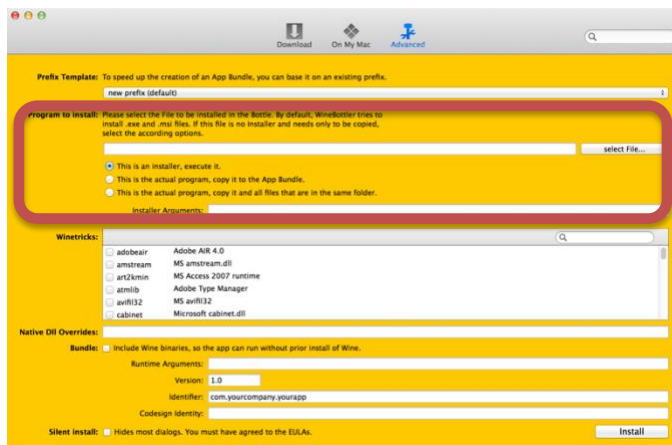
Download On My Mac Advanced

Prefix Template: To speed up the creation of an App Bundle, you can base it on an existing prefix.

new prefix (default)

Program to Install: Please select the File to be installed in the Bottle. By default, WineBottler tries to install .exe and .msi files. If this file is no installer and needs only to be copied, select the according options.

select File...

This is an installer, execute it.

This is the actual program, copy it to the App Bundle.

This is the actual program, copy it and all files that are in the same folder.

Installer Arguments:

Winetricks:

| | |
|---|---|
| adobeair | Adobe AIR 4.0 |
| amstream | MS amstream.dll |
| art2kmin | MS Access 2007 runtime |
| atmlib | Adobe Type Manager |
| avifil32 | MS avifil32 |
| cabinet | Microsoft cabinet.dll |

Native Dll Overrides:

Bundle: Include Wine binaries, so the app can run without prior install of Wine.

Runtime Arguments:

Version: 1.0

Identifier: com.yourcompany.yourapp

Codesign Identity:

Silent install: Hides most dialogs. You must have agreed to the EULAs.

Install